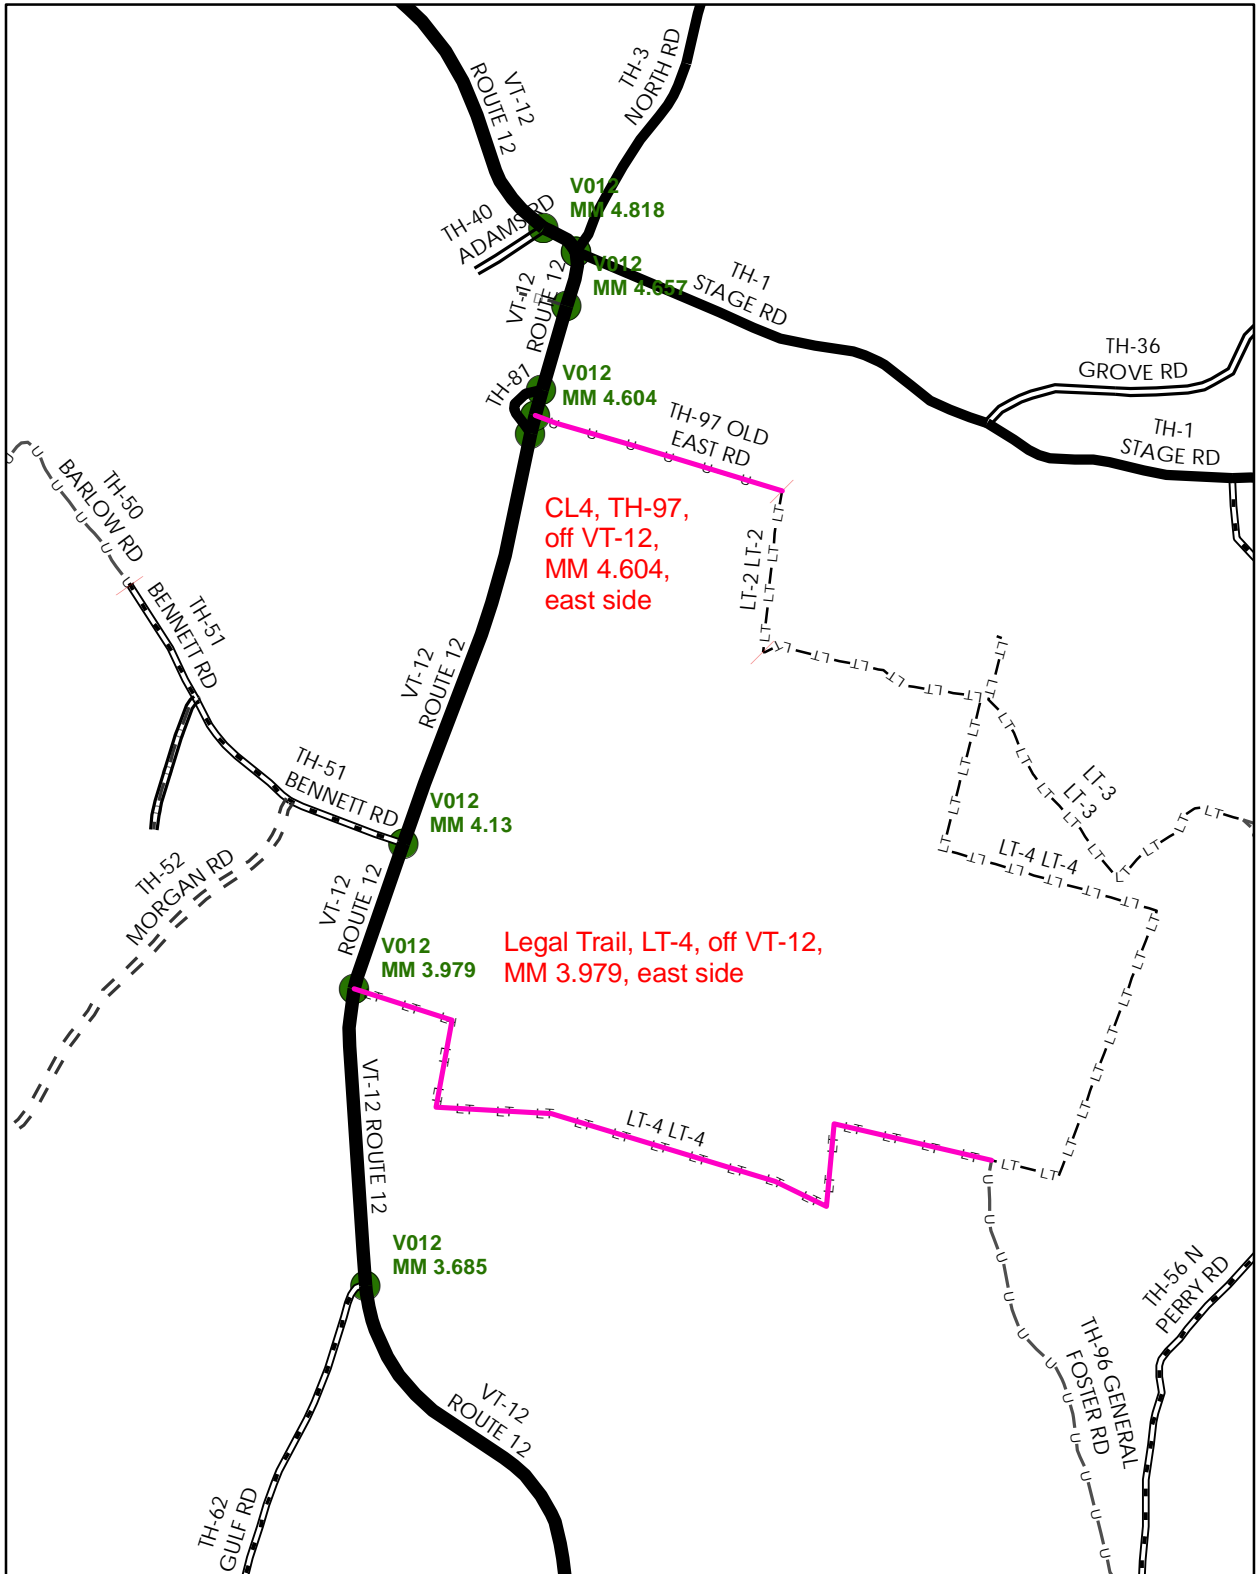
VT-12 ROUTE 12

TH-3 NORTH RD

V012 MM 4.818

TH-40 ADAMS RD

V012 MM 4.657

TH-1 STAGE RD

VT-12 ROUTE 12

TH-36 GROVE RD

TH-87

V012 MM 4.604

TH-97 OLD EAST RD

TH-1 STAGE RD

TH-50 BARLOW RD

CL4, TH-97, off VT-12, MM 4.604, east side

LT-2 LT-2

TH-51 BENNETT RD

VT-12 ROUTE 12

LT-3 LT-3

TH-51 BENNETT RD

V012 MM 4.13

TH-52 MORGAN RD

LT-4 LT-4

VT-12 ROUTE 12

V012 MM 3.979

Legal Trail, LT-4, off VT-12, MM 3.979, east side

LT-4 LT-4

VT-12 ROUTE 12

V012 MM 3.685

TH-56 N PERRY RD

TH-96 GENERAL FOSTER RD

VT-12 ROUTE 12

TH-62 GULF RD